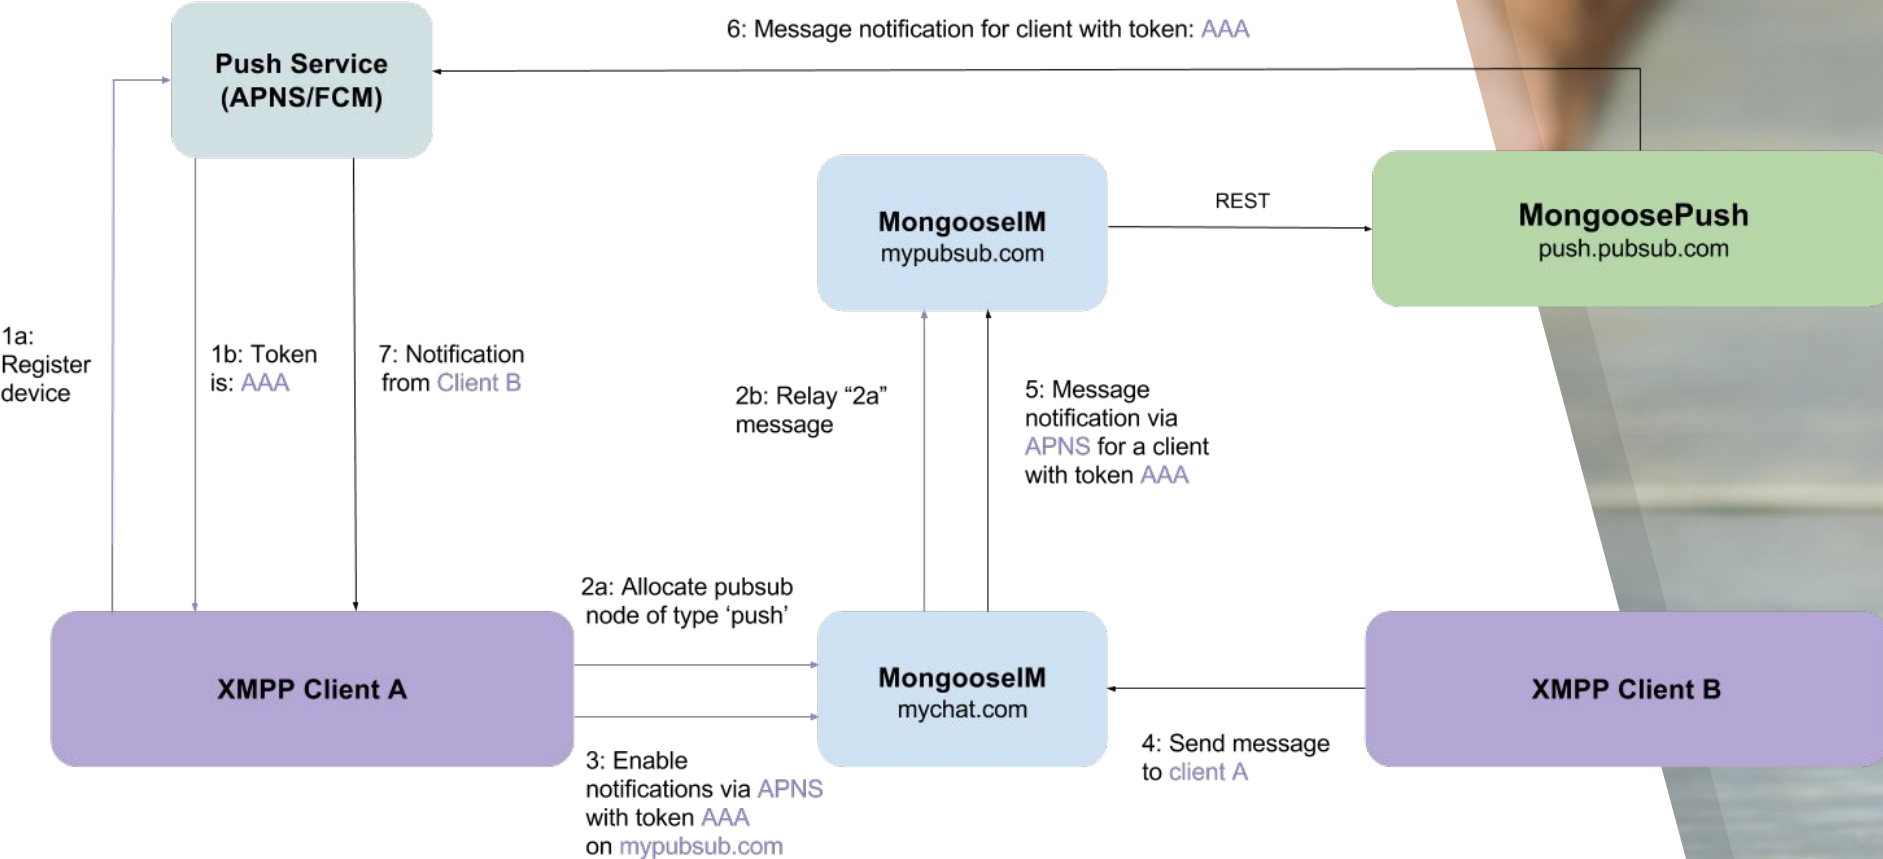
6: Message notification for client with token: AAA

Push Service (APNS/FCM)

MongooseIM
mypubsub.com

REST

MongoosePush
push.pubsub.com

1a: Register device

1b: Token is: AAA

7: Notification from Client B

2b: Relay “2a” message

5: Message notification via APNS for a client with token AAA

2a: Allocate pubsub node of type ‘push’

XMPP Client A

MongooseIM
mychat.com

XMPP Client B

3: Enable notifications via APNS with token AAA on mypubsub.com

4: Send message to client A